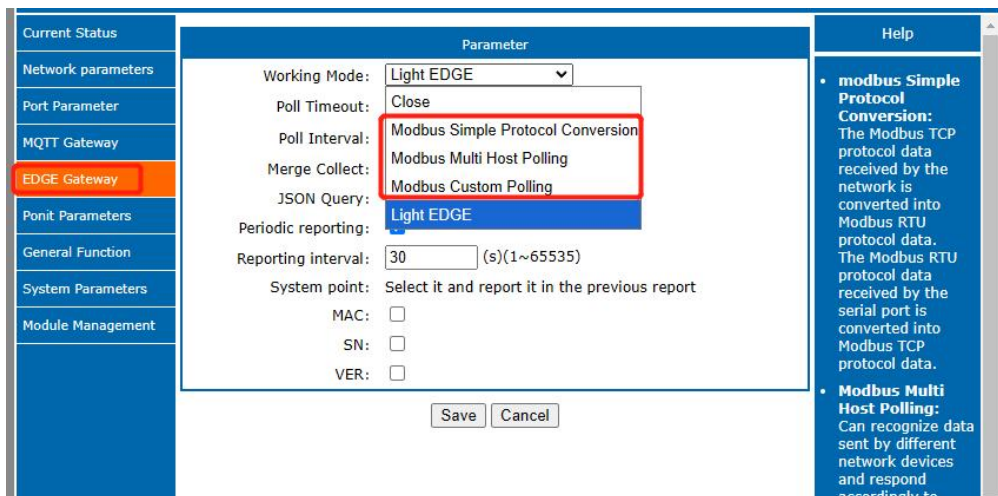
Current Status
Network parameters
Port Parameter
MQTT Gateway
EDGE Gateway
Ponit Parameters
General Function
System Parameters
Module Management

Parameter

Working Mode: Light EDGE
Poll Timeout: Close
Poll Interval: Modbus Simple Protocol Conversion
Merge Collect: Modbus Multi Host Polling
JSON Query: Modbus Custom Polling
Periodic reporting: Light EDGE
Reporting interval: 30 (s)(1~65535)
System point: Select it and report it in the previous report
MAC:
SN:
VER:

Save Cancel

Help

- modbus Simple Protocol Conversion: The Modbus TCP protocol data received by the network is converted into Modbus RTU protocol data. The Modbus RTU protocol data received by the serial port is converted into Modbus TCP protocol data.
- Modbus Multi Host Polling: Can recognize data sent by different network devices and respond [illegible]